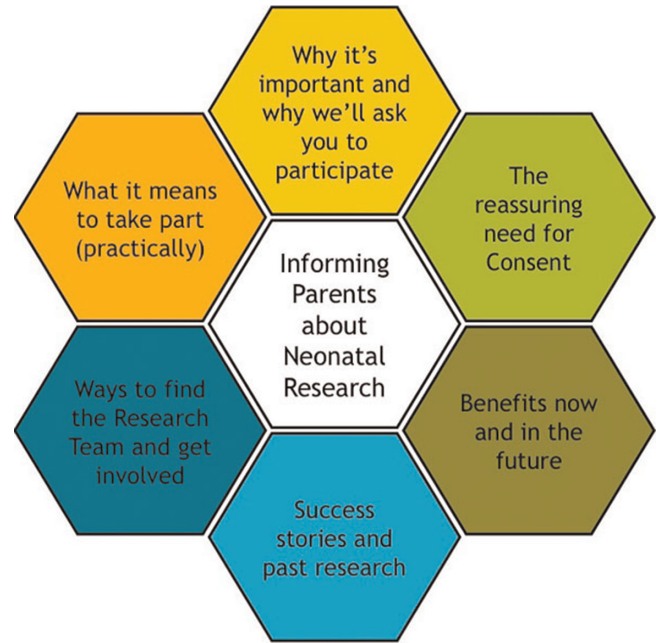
Why it's important and why we'll ask you to participate

What it means to take part (practically)

The reassuring need for Consent

Informing Parents about Neonatal Research

Ways to find the Research Team and get involved

Benefits now and in the future

Success stories and past research